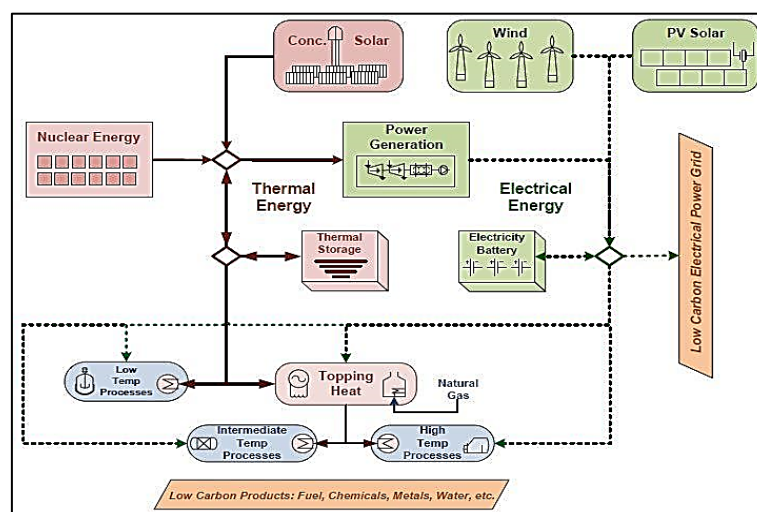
Conc. Solar

Wind

PV Solar

Nuclear Energy

Power Generation

Thermal Energy

Electrical Energy

Low Carbon Electrical Power Grid

Thermal Storage

Electricity Battery

Low Temp Processes

Topping Heat

Natural Gas

Intermediate Temp Processes

High Temp Processes

Low Carbon Products: Fuel, Chemicals, Metals, Water, etc.